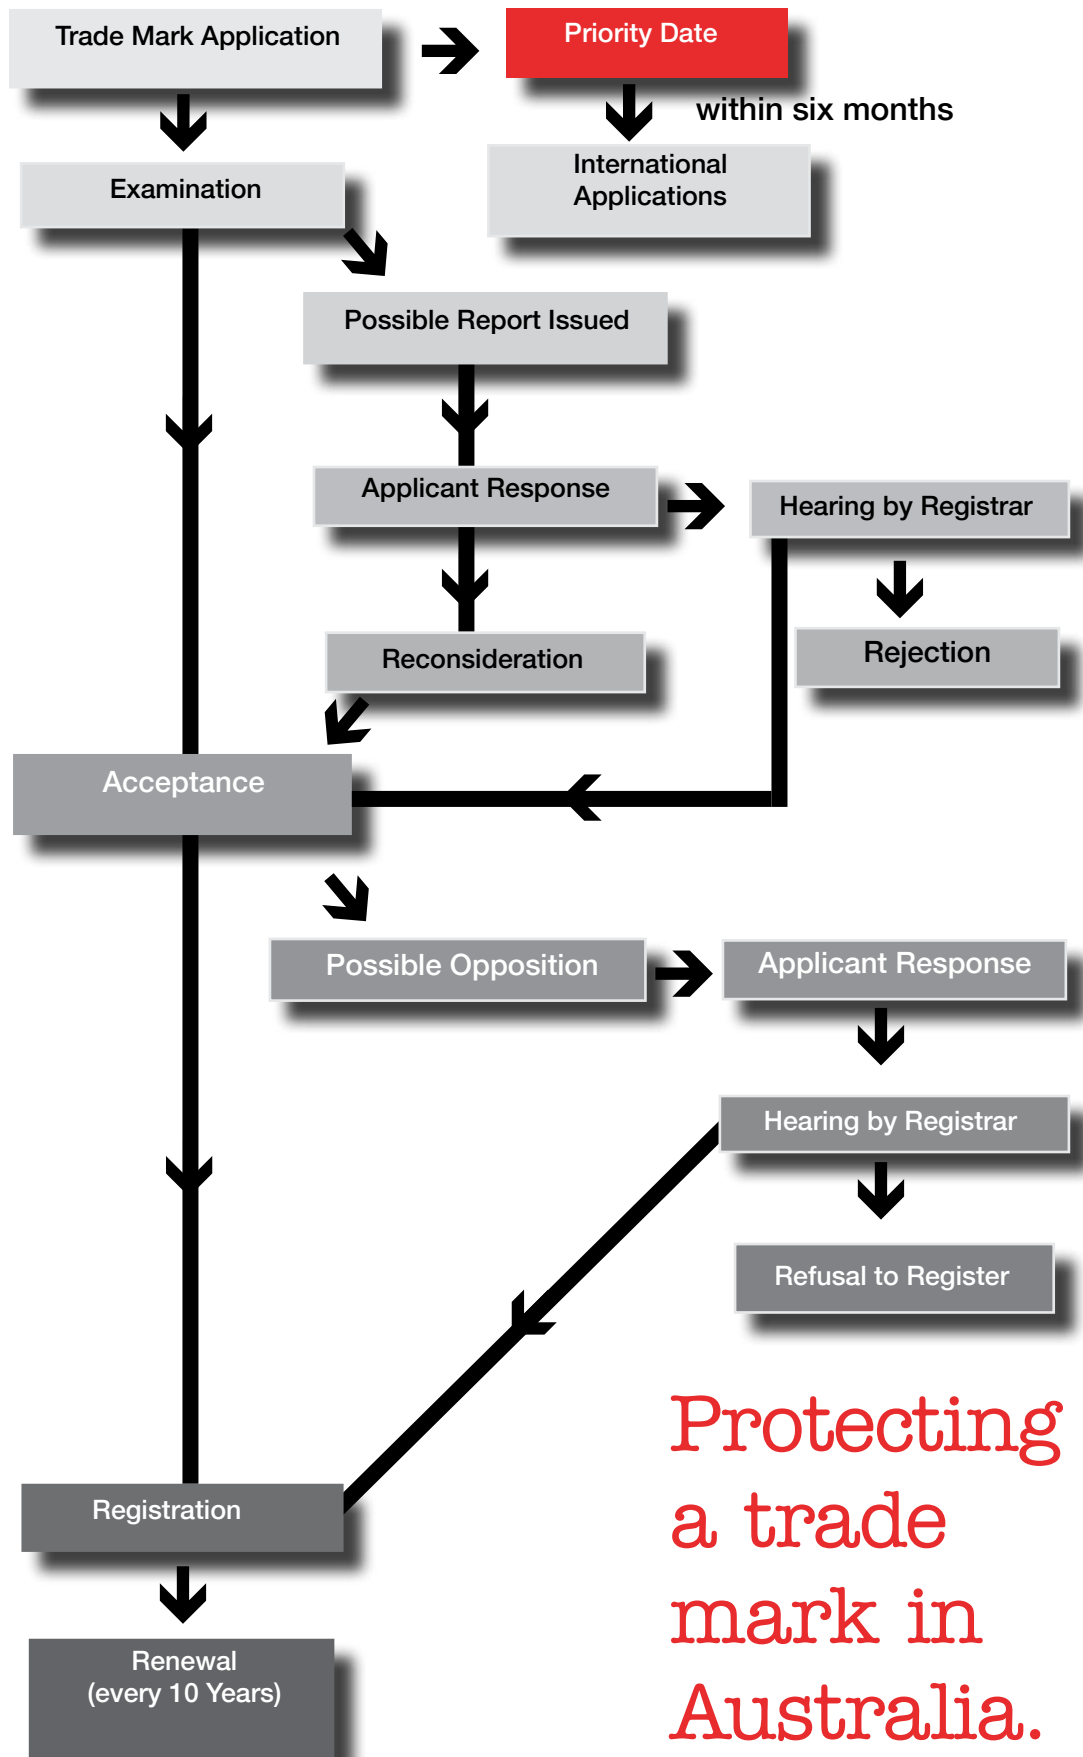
Trade Mark Application

Priority Date

within six months

International Applications

Examination

Possible Report Issued

Applicant Response

Hearing by Registrar

Reconsideration

Rejection

Acceptance

Possible Opposition

Applicant Response

Hearing by Registrar

Refusal to Register

Registration

Renewal (every 10 Years)

Protecting a trade mark in Australia.